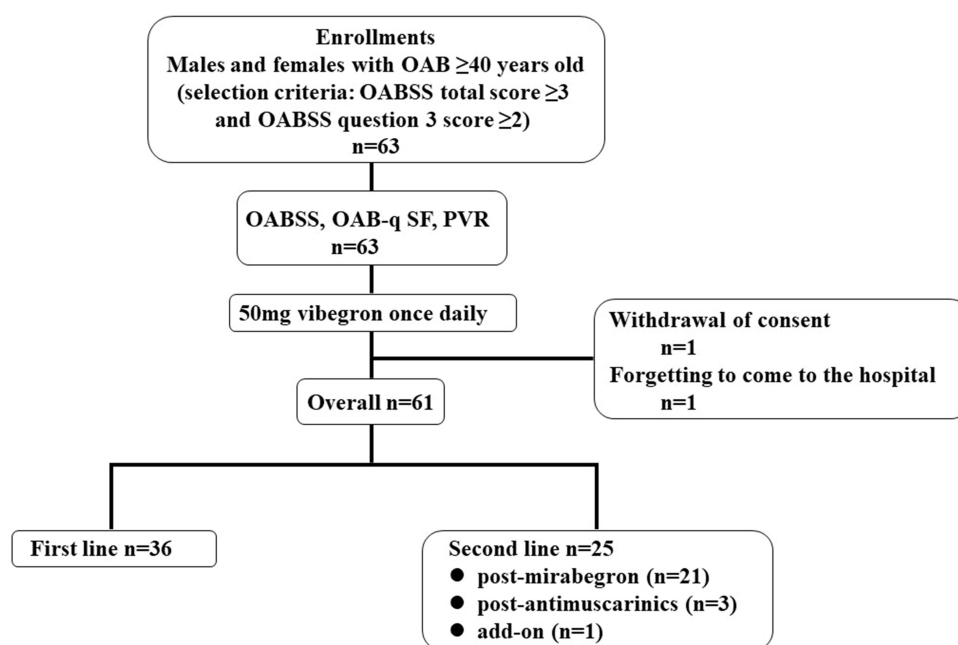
Enrollments
Males and females with OAB $\geq$40 years old (selection criteria: OABSS total score $\geq$3 and OABSS question 3 score $\geq$2)
n=63

OABSS, OAB-q SF, PVR
n=63

50mg vibegron once daily

Withdrawal of consent
n=1
Forgetting to come to the hospital
n=1

Overall n=61

First line n=36

Second line n=25
● post-mirabegron (n=21)
● post-antimuscarinics (n=3)
● add-on (n=1)